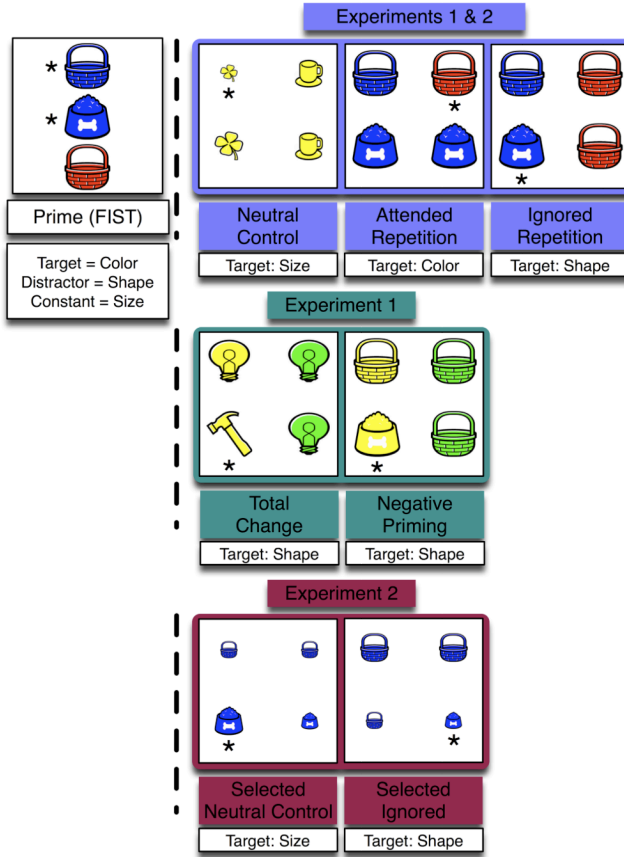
Experiments 1 & 2

*
*

Prime (FIST)

Target = Color
Distractor = Shape
Constant = Size

*
*
*

Neutral Control

Target: Size

Attended Repetition

Target: Color

Ignored Repetition

Target: Shape

Experiment 1

*
*

Total Change

Target: Shape

Negative Priming

Target: Shape

Experiment 2

*
*

Selected Neutral Control

Target: Size

Selected Ignored

Target: Shape